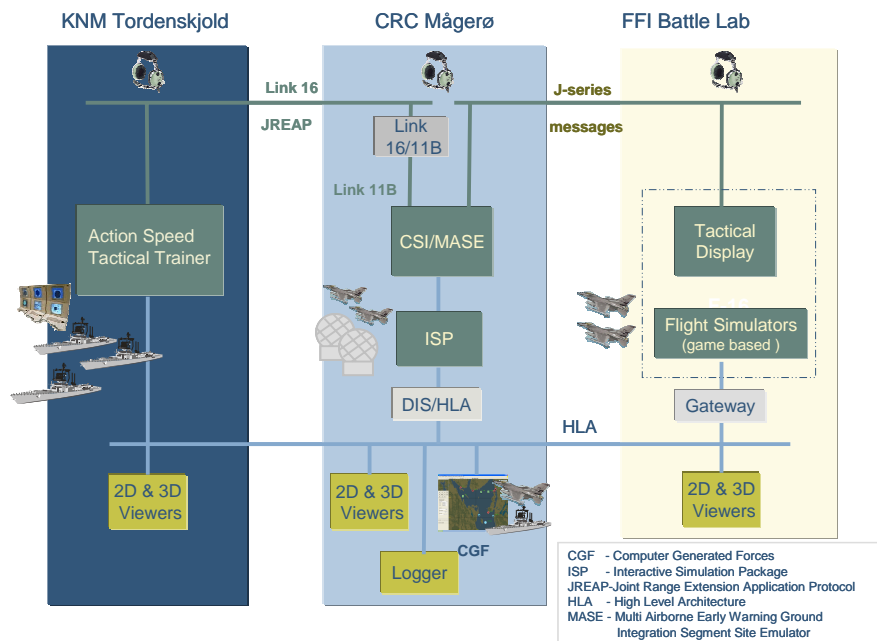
KNM Tordenskjold

CRC Mågerø

FFI Battle Lab

Link 16

J-series

JREAP

Link 16/11B

messages

Link 11B

Action Speed Tactical Trainer

CSI/MASE

Tactical Display

F-16

Flight Simulators (game based )

ISP

DIS/HLA

Gateway

HLA

2D & 3D Viewers

2D & 3D Viewers

2D & 3D Viewers

CGF

Logger

CGF - Computer Generated Forces
ISP - Interactive Simulation Package
JREAP-Joint Range Extension Application Protocol
HLA - High Level Architecture
MASE - Multi Airborne Early Warning Ground Integration Segment Site Emulator